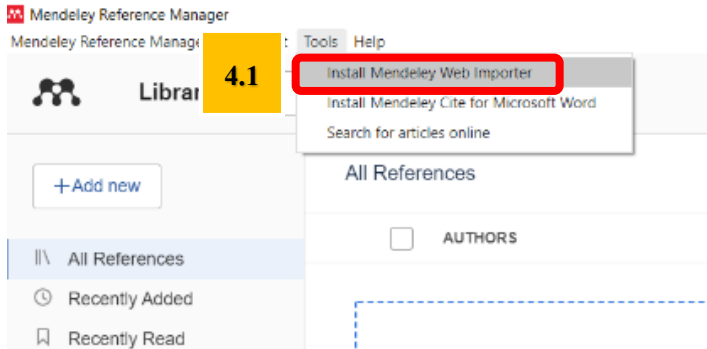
Mendeley Reference Manager

Mendeley Reference Manage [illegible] t Tools Help

4.1

Install Mendeley Web Importer

Install Mendeley Cite for Microsoft Word

Search for articles online

Librar

+Add new

All References

AUTHORS

All References

Recently Added

Recently Read